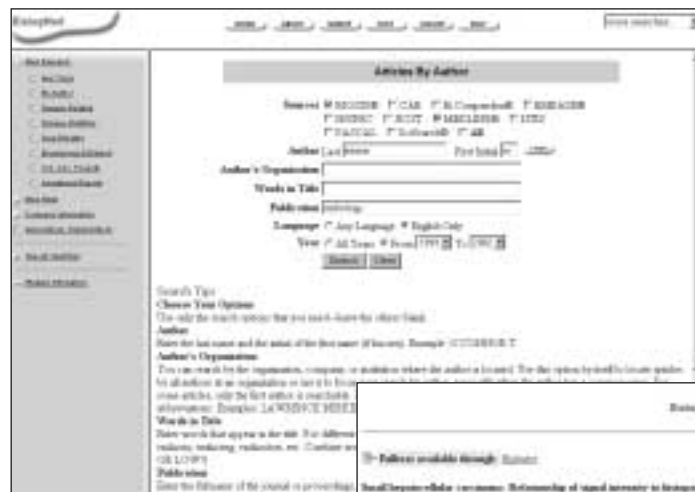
Articles By Author

Sources BIOSIS CAB IS Compendex INSPEC MEDLINE PASCAL SciSearch All

Author Last First Initial

Author's Organization

Words in Title

Publication

Language Any Language English Only

Year All Years From To

Search Clear

Search Tips
Choose Your Options
Use only the search options that you need--leave the others blank.
Author
Enter the last name and the initial of the first name (if known). Example:
Author's Organization
Words in Title
Publication

Fulltext available through